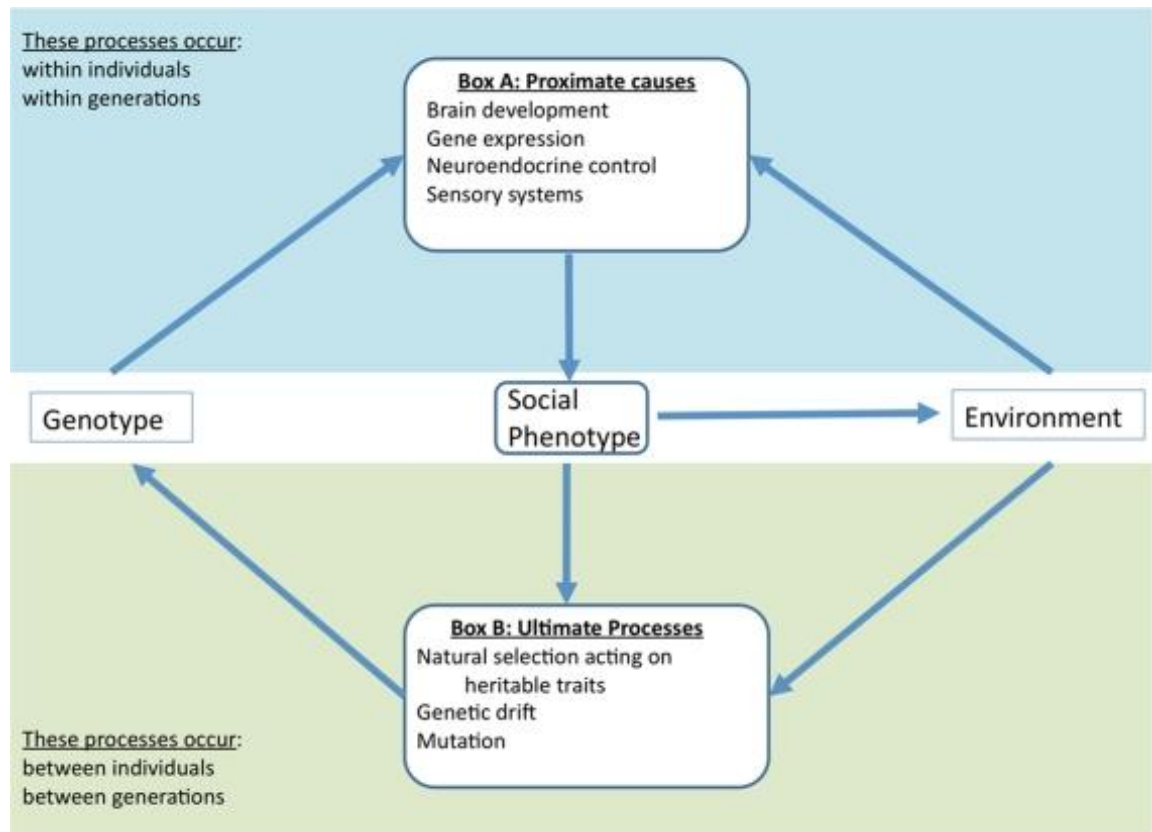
These processes occur:
within individuals
within generations

Box A: Proximate causes
Brain development
Gene expression
Neuroendocrine control
Sensory systems

Genotype

Social Phenotype

Environment

Box B: Ultimate Processes
Natural selection acting on heritable traits
Genetic drift
Mutation

These processes occur:
between individuals
between generations